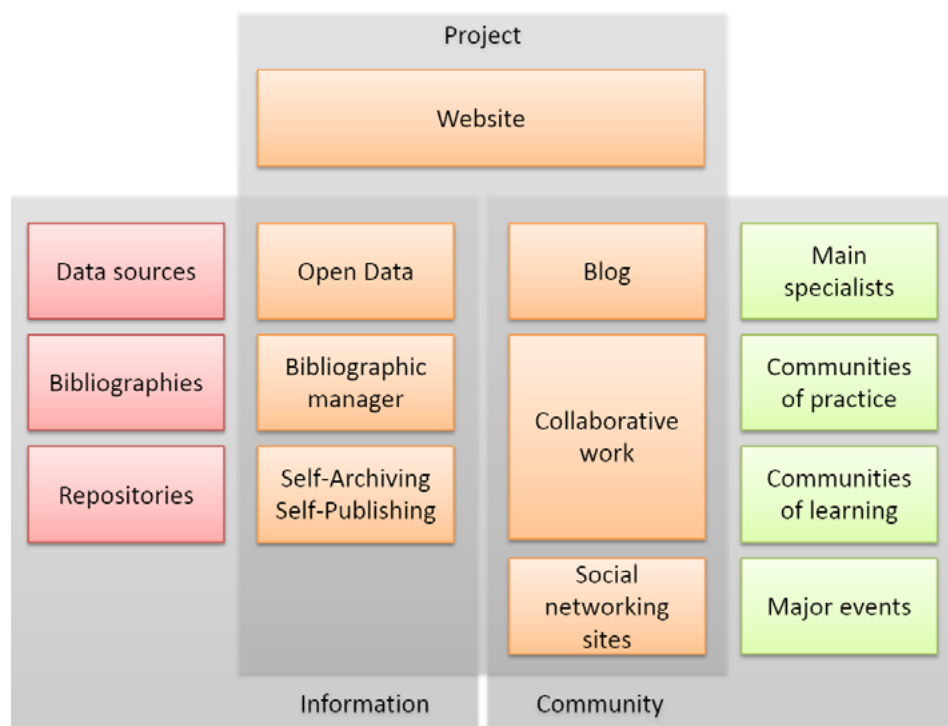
Project

Website

Data sources

Bibliographies

Repositories

Open Data

Bibliographic manager

Self-Archiving Self-Publishing

Blog

Collaborative work

Social networking sites

Main specialists

Communities of practice

Communities of learning

Major events

Information

Community